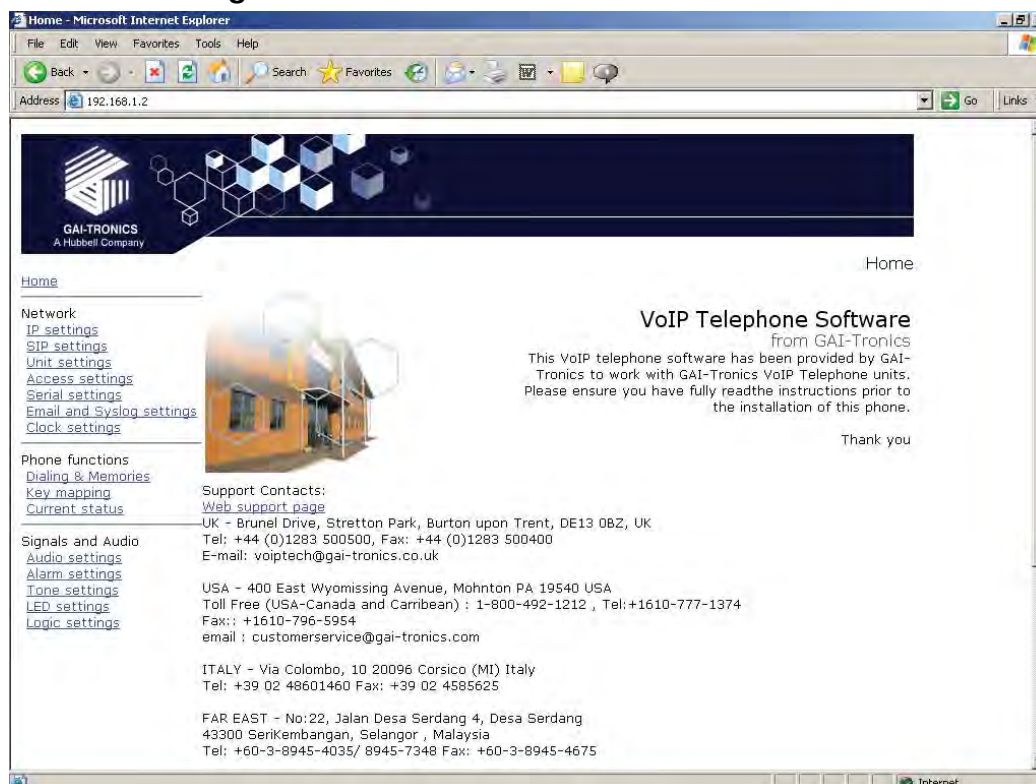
Home - Microsoft Internet Explorer

File Edit View Favorites Tools Help

Back Search Favorites

Address 192.168.1.2

Go Links

GAI-TRONICS
A Hubbell Company

Home

Home

Network
IP settings
SIP settings
Unit settings
Access settings
Serial settings
Email and Syslog settings
Clock settings

Phone functions
Dialing & Memories
Key mapping
Current status

Signals and Audio
Audio settings
Alarm settings
Tone settings
LED settings
Logic settings

VoIP Telephone Software
from GAI-Tronics
This VoIP telephone software has been provided by GAI-Tronics to work with GAI-Tronics VoIP Telephone units. Please ensure you have fully readthe instructions prior to the installation of this phone.

Thank you

Support Contacts:
Web support page
UK - Brunel Drive, Stretton Park, Burton upon Trent, DE13 0BZ, UK
Tel: +44 (0)1283 500500, Fax: +44 (0)1283 500400
E-mail: voiptech@gai-tronics.co.uk

USA - 400 East Wyomissing Avenue, Mohnton PA 19540 USA
Toll Free (USA-Canada and Carribean) : 1-800-492-1212 , Tel:+1610-777-1374
Fax:: +1610-796-5954
email : customerservice@gai-tronics.com

ITALY - Via Colombo, 10 20096 Corsico (MI) Italy
Tel: +39 02 48601460 Fax: +39 02 4585625

FAR EAST - No:22, Jalan Desa Serdang 4, Desa Serdang
43300 SeriKembangan, Selangor , Malaysia
Tel: +60-3-8945-4035/ 8945-7348 Fax: +60-3-8945-4675

Internet